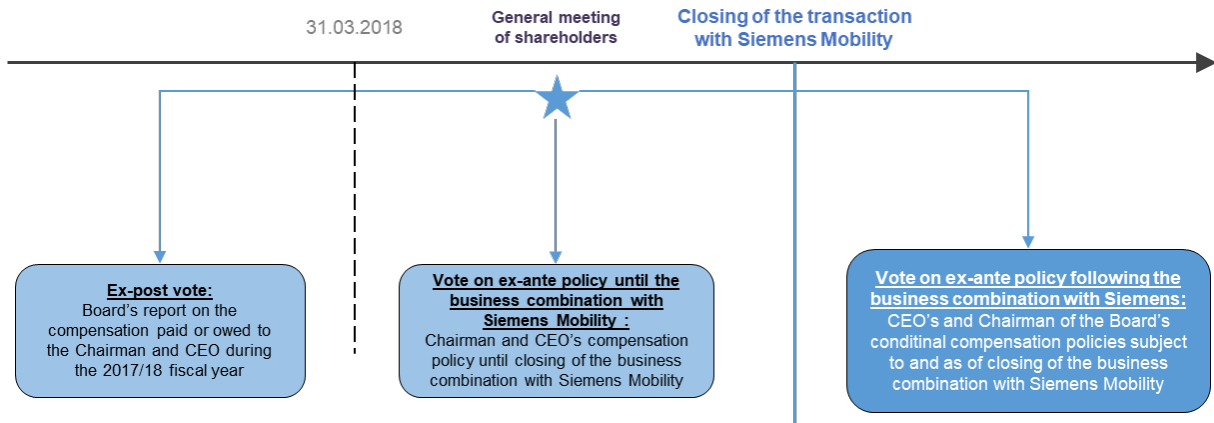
31.03.2018

General meeting of shareholders

Closing of the transaction with Siemens Mobility

Ex-post vote:
Board's report on the compensation paid or owed to the Chairman and CEO during the 2017/18 fiscal year

Vote on ex-ante policy until the business combination with Siemens Mobility :
Chairman and CEO's compensation policy until closing of the business combination with Siemens Mobility

Vote on ex-ante policy following the business combination with Siemens:
CEO's and Chairman of the Board's conditinal compensation policies subject to and as of closing of the business combination with Siemens Mobility